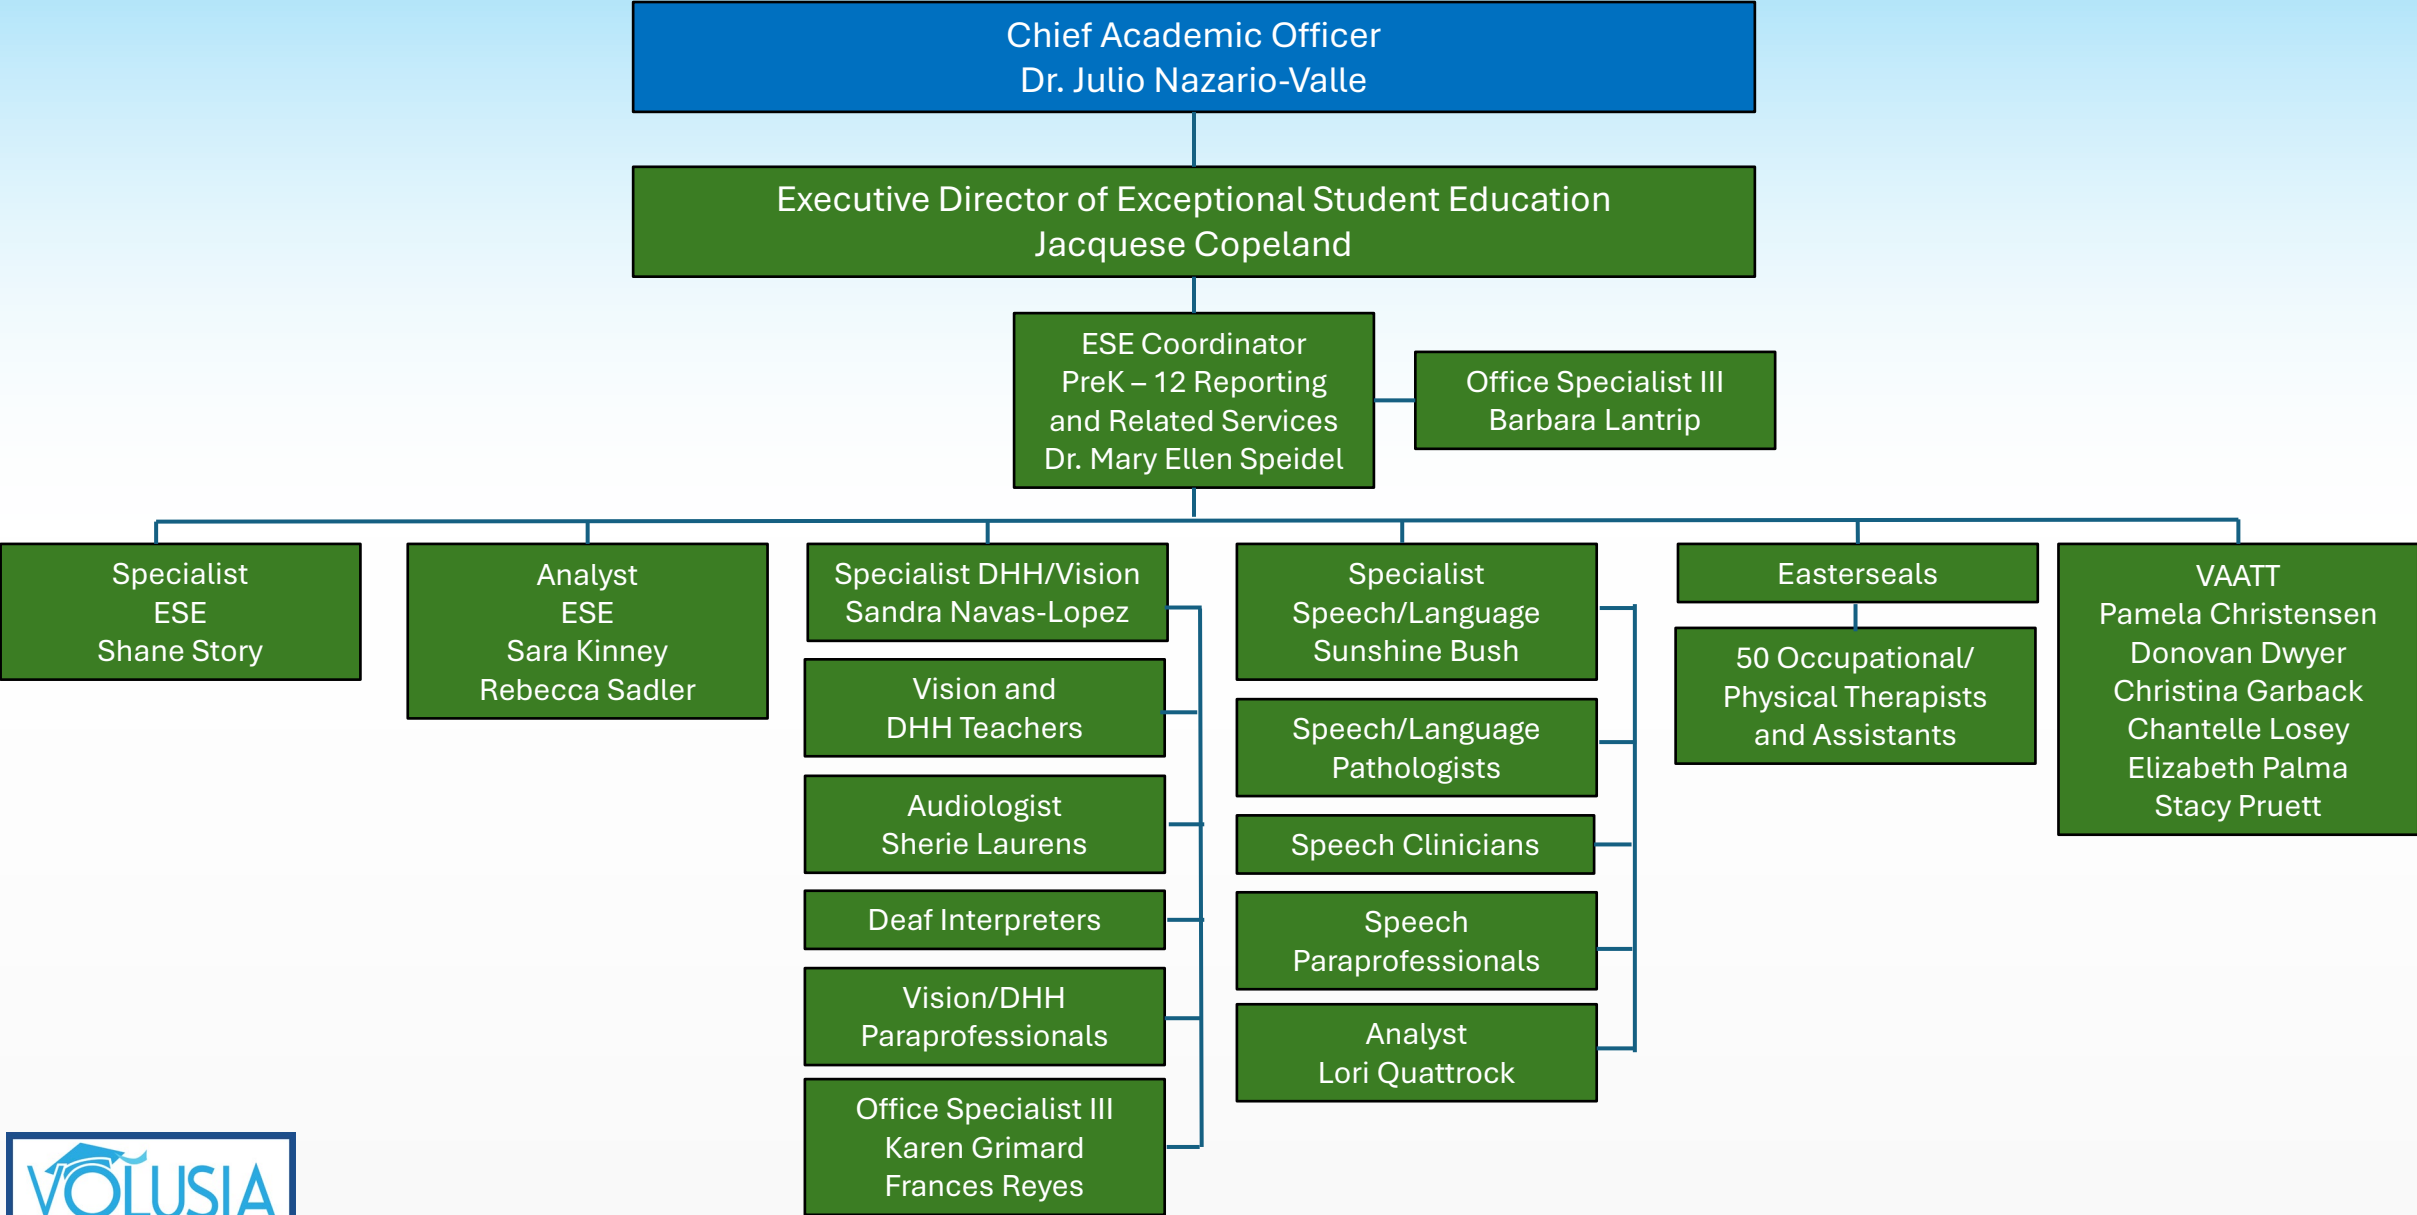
Chief Academic Officer
Dr. Julio Nazario-Valle

Executive Director of Exceptional Student Education
Jacquese Copeland

ESE Coordinator
PreK – 12 Reporting and Related Services
Dr. Mary Ellen Speidel

Office Specialist III
Barbara Lantrip

Specialist
ESE
Shane Story

Analyst
ESE
Sara Kinney
Rebecca Sadler

Specialist DHH/Vision
Sandra Navas-Lopez

Vision and
DHH Teachers

Audiologist
Sherie Laurens

Deaf Interpreters

Vision/DHH
Paraprofessionals

Office Specialist III
Karen Grimard
Frances Reyes

Specialist
Speech/Language
Sunshine Bush

Speech/Language
Pathologists

Speech Clinicians

Speech
Paraprofessionals

Analyst
Lori Quattrock

Easterseals

50 Occupational/
Physical Therapists
and Assistants

VAATT
Pamela Christensen
Donovan Dwyer
Christina Garback
Chantelle Losey
Elizabeth Palma
Stacy Pruett

VOLUSIA